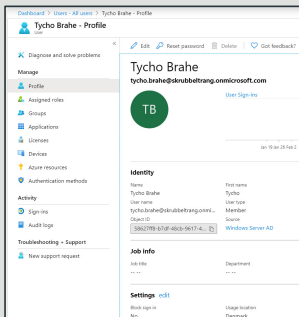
Dashboard > Users - All users > Tycho Brahe - Profile

Tycho Brahe - Profile
User

«

Diagnose and solve problems

Manage

Profile

Assigned roles

Groups

Applications

Licenses

Devices

Azure resources

Authentication methods

Activity

Sign-ins

Audit logs

Troubleshooting + Support

New support request

Edit Reset password Delete Got feedback?

Tycho Brahe
tycho.brahe@skrubbeltrang.onmicrosoft.com

TB

User Sign-ins

Jan 19 Jan 26 Feb 2

Identity

Name
Tycho Brahe

First name
Tycho

User name
tycho.brahe@skrubbeltrang.onmi...

User type
Member

Object ID
5d627ff8-b7df-48cb-9e17-4...

Source
Windows Server AD

Job info

Job title
-- --

Department
-- --

Settings edit

Block sign in
No

Usage location
Denmark